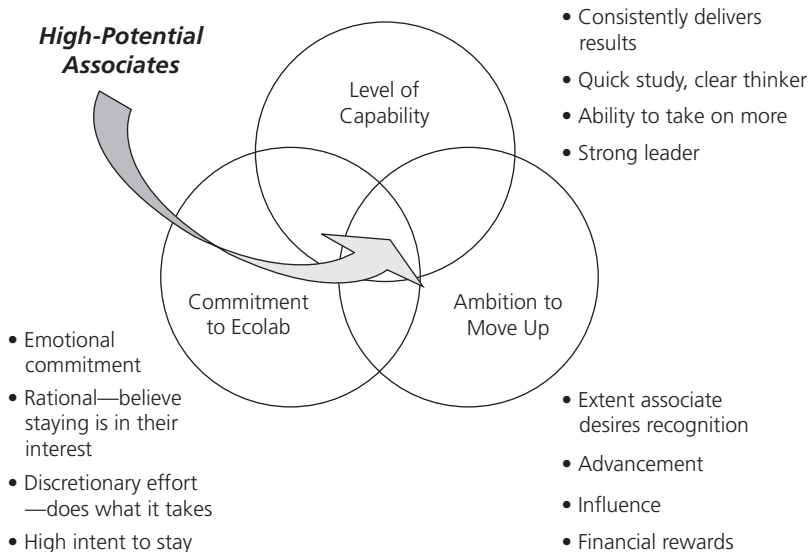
High-Potential Associates

Level of Capability

• Consistently delivers results
• Quick study, clear thinker
• Ability to take on more
• Strong leader

Commitment to Ecolab

Ambition to Move Up

• Emotional commitment
• Rational—believe staying is in their interest
• Discretionary effort —does what it takes
• High intent to stay

• Extent associate desires recognition
• Advancement
• Influence
• Financial rewards